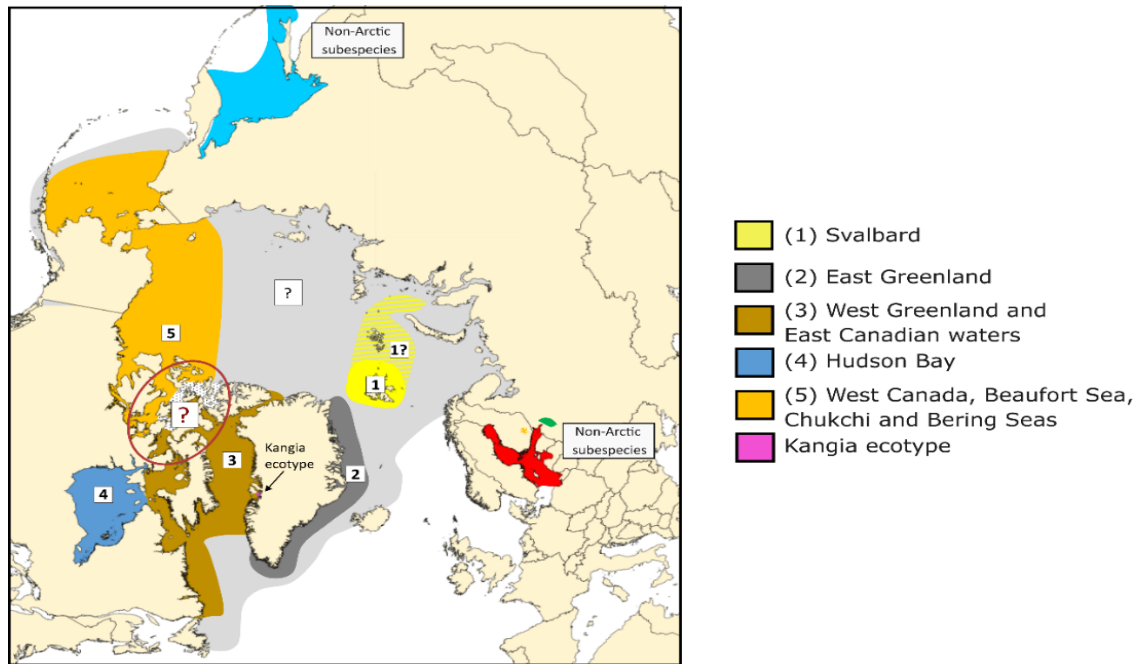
Non-Arctic subespecies

?

5

1?

1

?

Kangia ecotype

3

2

4

Non-Arctic subespecies

(1) Svalbard

(2) East Greenland

(3) West Greenland and East Canadian waters

(4) Hudson Bay

(5) West Canada, Beaufort Sea, Chukchi and Bering Seas

Kangia ecotype